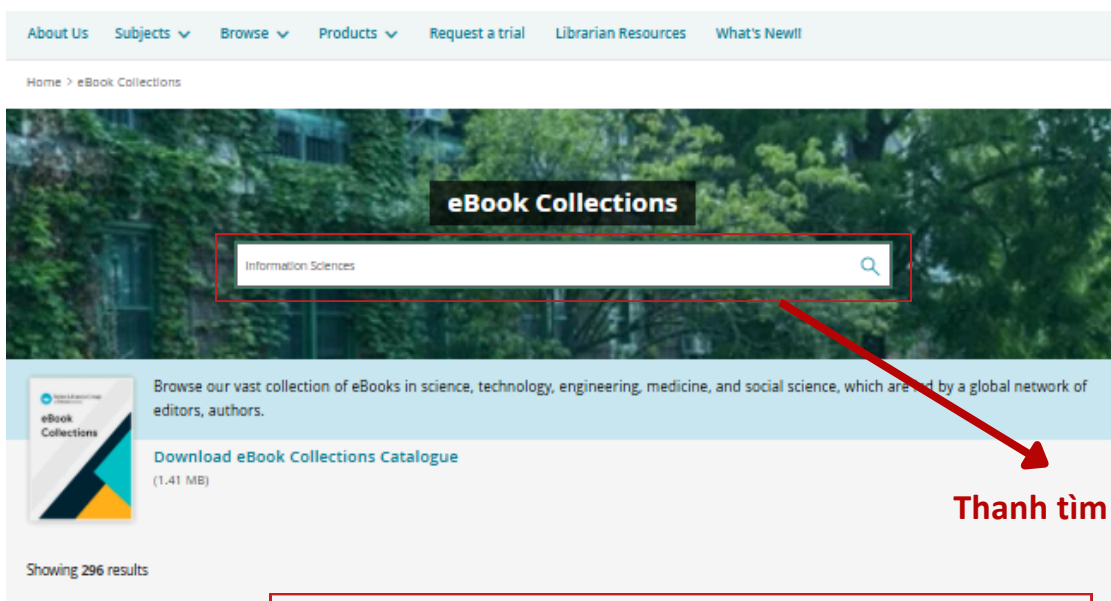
About Us Subjects Browse Products Request a trial Librarian Resources What's New!!

Home > eBook Collections

eBook Collections

Information Sciences

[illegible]
eBook Collections

Browse our vast collection of eBooks in science, technology, engineering, medicine, and social science, which are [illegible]ed by a global network of editors, authors.

Download eBook Collections Catalogue
(1.41 MB)

Thanh tìm

Showing 296 results